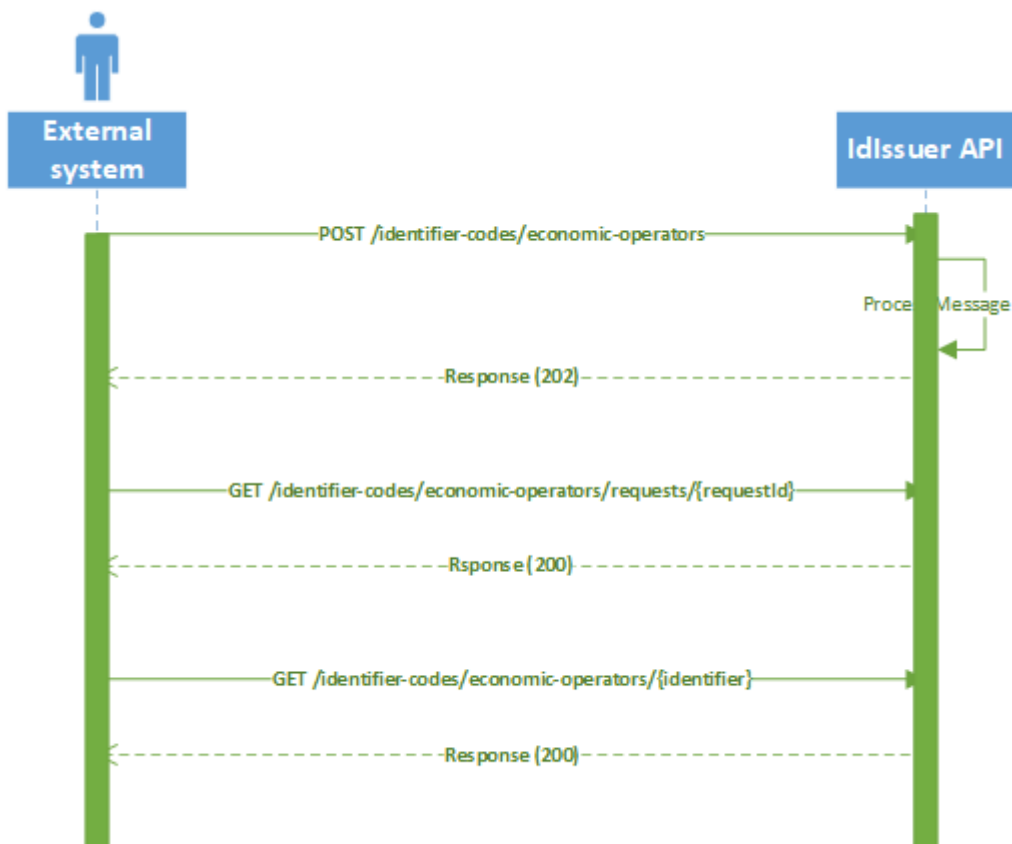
External system

IdIssuer API

POST /identifier-codes/economic-operators

Proce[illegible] Message

Response (202)

GET /identifier-codes/economic-operators/requests/{requestId}

Rsponse (200)

GET /identifier-codes/economic-operators/{identifier}

Response (200)